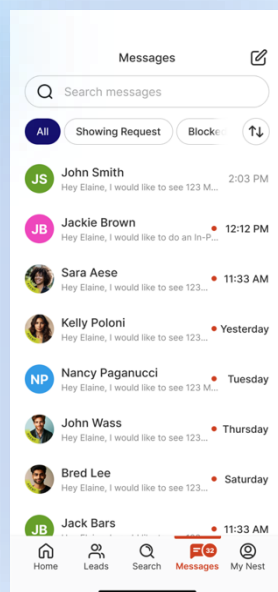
Messages

Search messages

All
Showing Request
Blocke

JS
John Smith
Hey Elaine, I would like to see 123 M...
2:03 PM

JB
Jackie Brown
Hey Elaine, I would like to do an In-P...
12:12 PM

Sara Aese
Hey Elaine, I would like to see 123...
11:33 AM

Kelly Poloni
Hey Elaine, I would like to see 123...
Yesterday

NP
Nancy Paganucci
Hey Elaine, I would like to see 123...
Tuesday

John Wass
Hey Elaine, I would like to see 123...
Thursday

Bred Lee
Hey Elaine, I would like to see 123...
Saturday

JB
Jack Bars
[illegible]
11:33 AM

Home
Leads
Search
32
Messages
My Nest